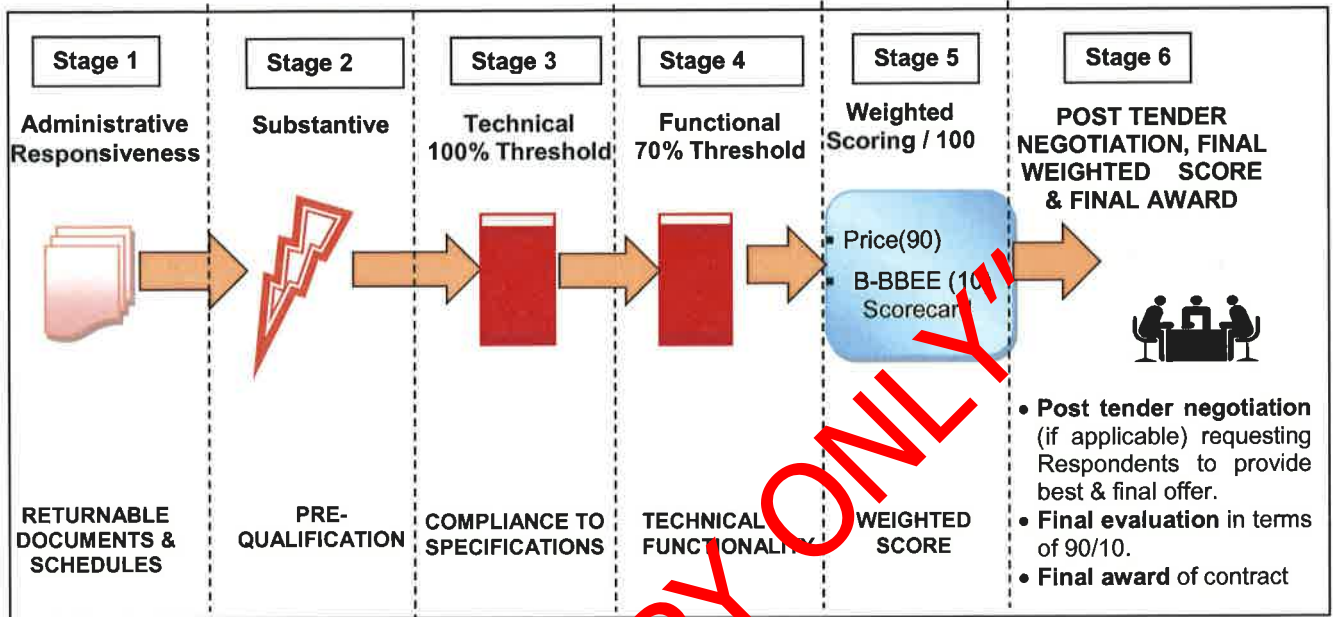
Stage 1

Administrative Responsiveness

RETURNABLE DOCUMENTS & SCHEDULES

Stage 2

Substantive

PRE-QUALIFICATION

Stage 3

Technical 100% Threshold

COMPLIANCE TO SPECIFICATIONS

Stage 4

Functional 70% Threshold

TECHNICAL FUNCTIONALI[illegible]

Stage 5

Weighted Scoring / 100

Price(90)

B-BBEE (10 Scorecar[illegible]

WEIGHTED SCORE

Stage 6

POST TENDER NEGOTIATION, FINAL WEIGHTED SCORE & FINAL AWARD

• Post tender negotiation (if applicable) requesting Respondents to provide best & final offer.
• Final evaluation in terms of 90/10.
• Final award of contract

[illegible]Y ONLY"